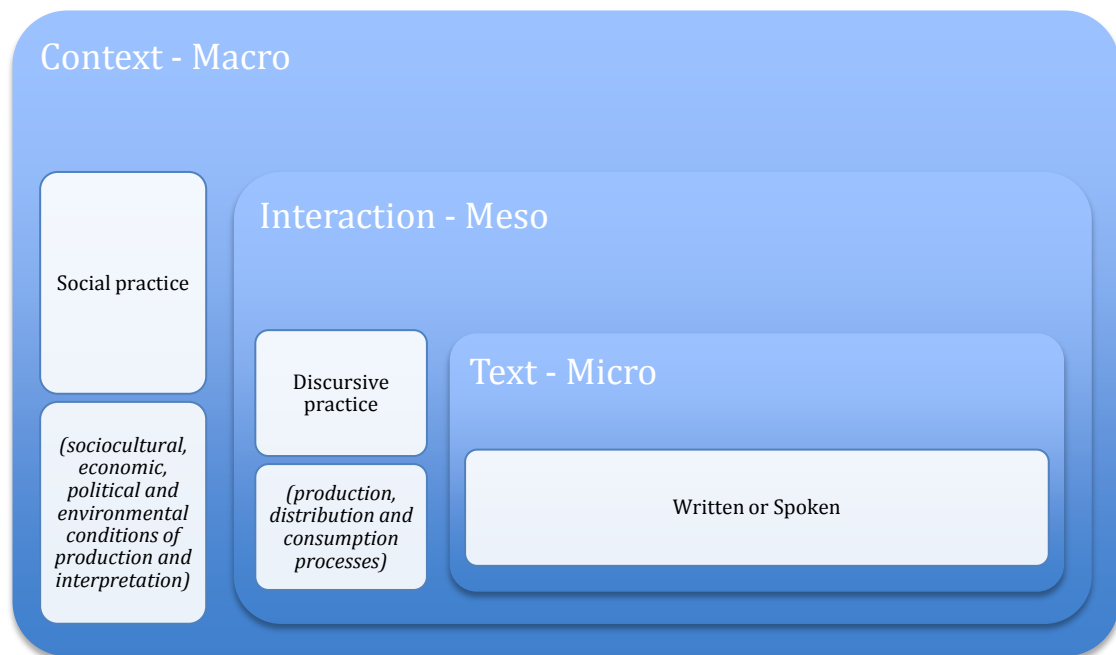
Context - Macro

Social practice

(sociocultural, economic, political and environmental conditions of production and interpretation)

Interaction - Meso

Discursive practice

(production, distribution and consumption processes)

Text - Micro

Written or Spoken